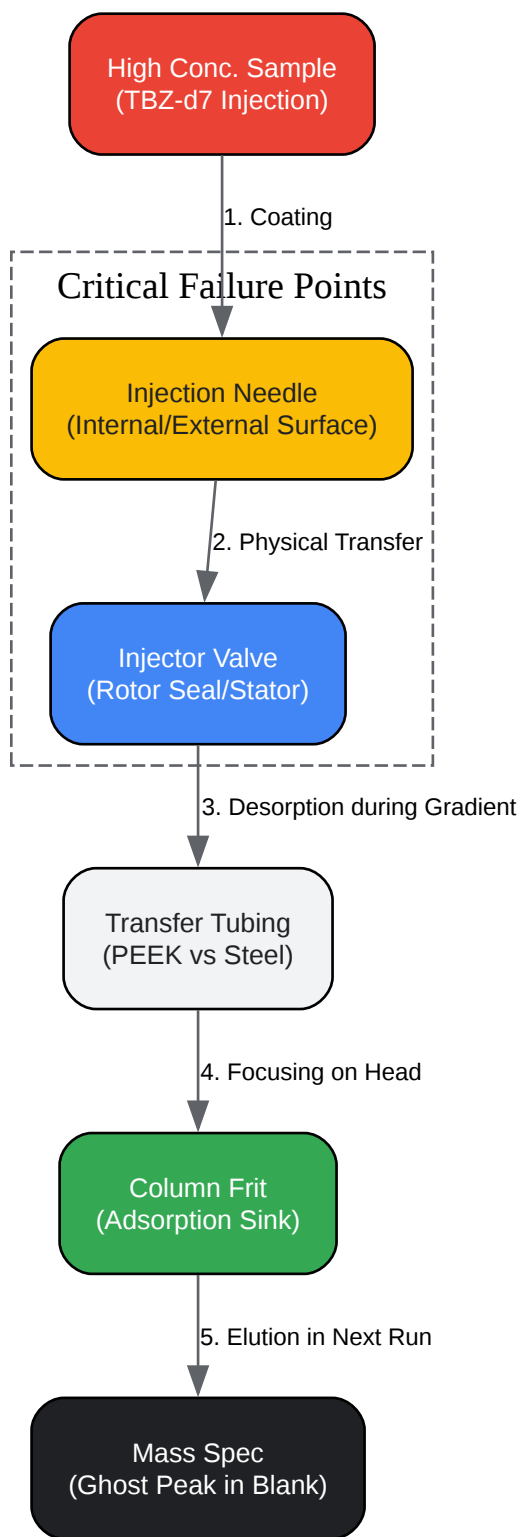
High Conc. Sample
(TBZ-d7 Injection)

1. Coating

Critical Failure Points

Injection Needle
(Internal/External Surface)

2. Physical Transfer

Injector Valve
(Rotor Seal/Stator)

3. Desorption during Gradient

Transfer Tubing
(PEEK vs Steel)

4. Focusing on Head

Column Frit
(Adsorption Sink)

5. Elution in Next Run

Mass Spec
(Ghost Peak in Blank)